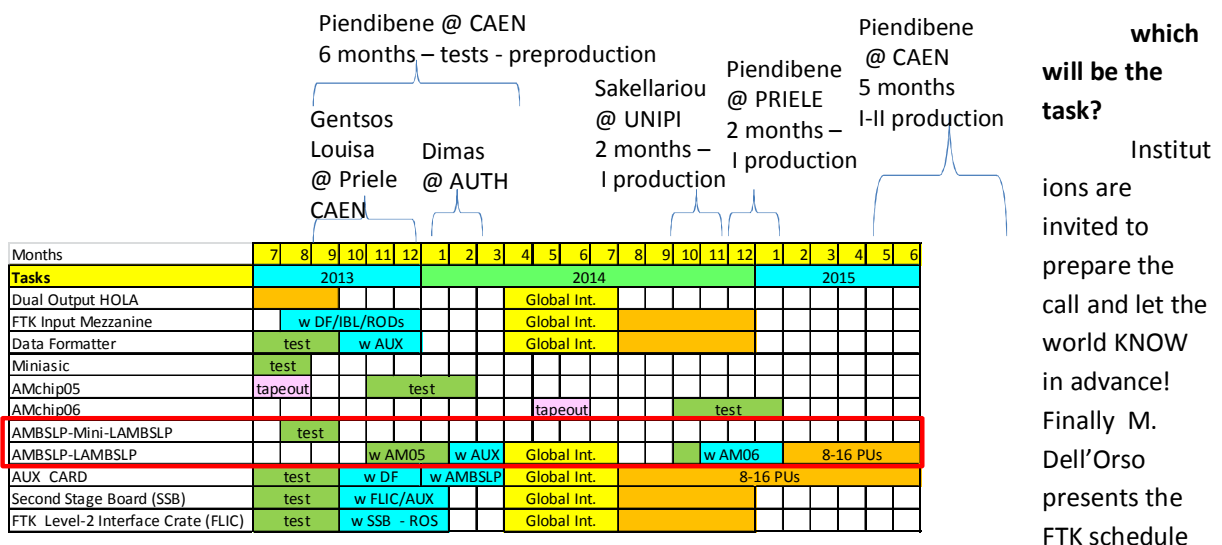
Piendibene @ CAEN
6 months – tests - preproduction

Gentsos Louisa @ Priele CAEN

Dimas @ AUTH

Sakellariou @ UNIPI
2 months – I production

Piendibene @ PRIELE
2 months – I production

Piendibene @ CAEN
5 months
I-II production

| Months | 7 | 8 | 9 | 10 | 11 | 12 | 1 | 2 | 3 | 4 | 5 | 6 | 7 | 8 | 9 | 10 | 11 | 12 | 1 | 2 | 3 | 4 | 5 | 6 |
|---|---|---|---|---|---|---|---|---|---|---|---|---|---|---|---|---|---|---|---|---|---|---|---|---|
| Tasks | 2013 | | | | | | 2014 | | | | | | | | | | | | 2015 | | | | | |
| Dual Output HOLA | | | | | | | | | | Global Int. | | | | | | | | | | | | | | |
| FTK Input Mezzanine | | w DF/IBL/RODs | | | | | | | | Global Int. | | | | | | | | | | | | | | |
| Data Formatter | test | | w AUX | | | | | | | Global Int. | | | | | | | | | | | | | | |
| Miniasic | test | | | | | | | | | | | | | | | | | | | | | | | |
| AMchip05 | tapeout | | | test | | | | | | | | | | | | | | | | | | | | |
| AMchip06 | | | | | | | | | | | tapeout | | | | | test | | | | | | | | |
| AMBSLP-Mini-LAMBSLP | | test | | | | | | | | | | | | | | | | | | | | | | |
| AMBSLP-LAMBSLP | | | | w AM05 | | w AUX | | | | Global Int. | | | | | | w AM06 | | | 8-16 PUs | | | | | |
| AUX CARD | test | | w DF | | w AMBSLP | | | | | Global Int. | | | | | | | | | 8-16 PUs | | | | | |
| Second Stage Board (SSB) | test | | w FLIC/AUX | | | | | | | Global Int. | | | | | | | | | | | | | | |
| FTK Level-2 Interface Crate (FLIC) | test | | w SSB - ROS | | | | | | | Global Int. | | | | | | | | | | | | | | |

which will be the task?

Institutions are invited to prepare the call and let the world KNOW in advance! Finally M. Dell'Orso presents the FTK schedule